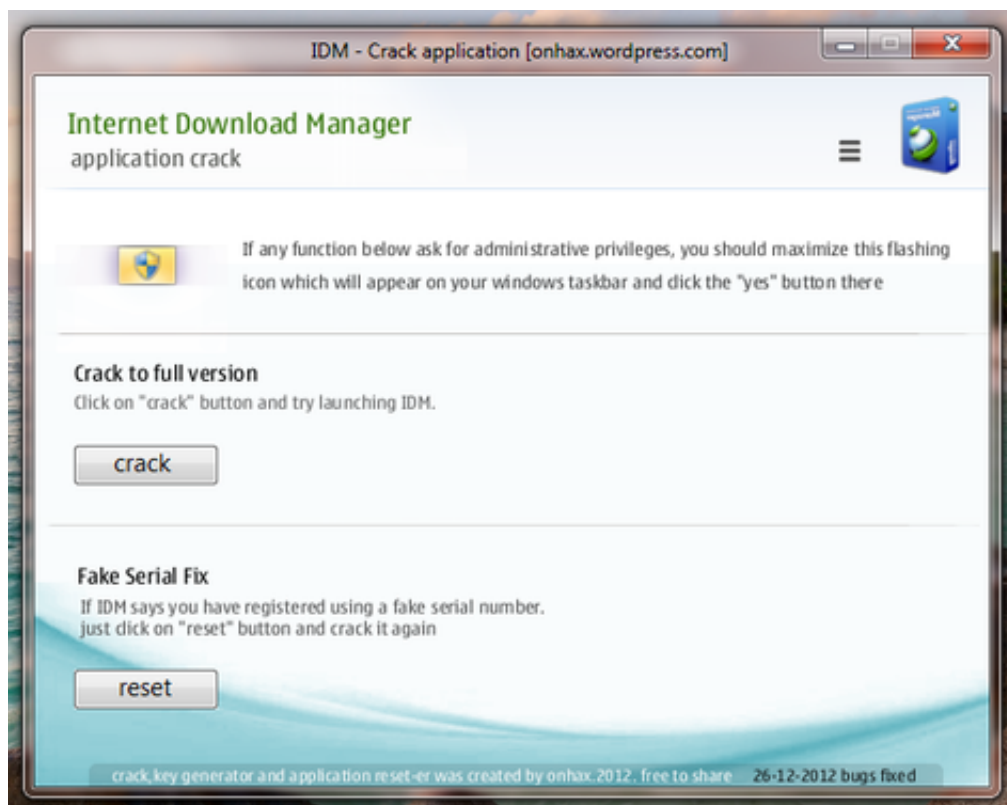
IDM - Crack application [onhax.wordpress.com]

Internet Download Manager
application crack

If any function below ask for administrative privileges, you should maximize this flashing icon which will appear on your windows taskbar and dick the "yes" button there

Crack to full version
Click on "crack" button and try launching IDM.

crack

Fake Serial Fix
If IDM says you have registered using a fake serial number. just dick on "reset" button and crack it again

reset

crack, key generator and application reset-er was created by onhax.2012. free to share 26-12-2012 bugs fixed